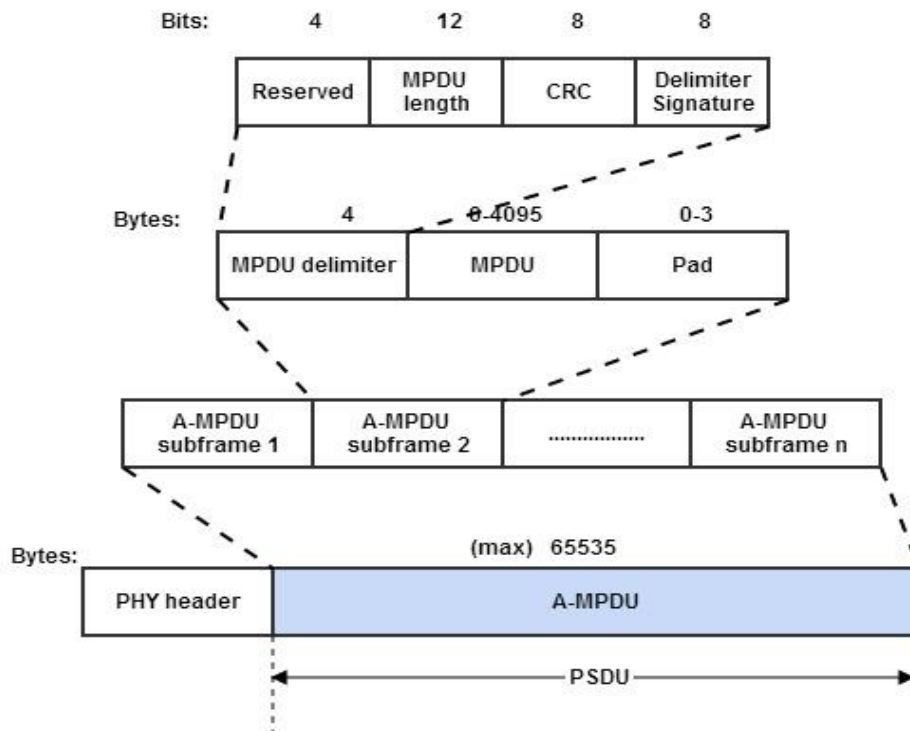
Bits: 4 12 8 8

| Reserved | MPDU length | CRC | Delimiter Signature |
|---|---|---|---|

Bytes: 4 0-4095 0-3

| MPDU delimiter | MPDU | Pad |
|---|---|---|

| A-MPDU subframe 1 | A-MPDU subframe 2 | ................ | A-MPDU subframe n |
|---|---|---|---|

Bytes: (max) 65535

| PHY header | A-MPDU |
|---|---|

PSDU